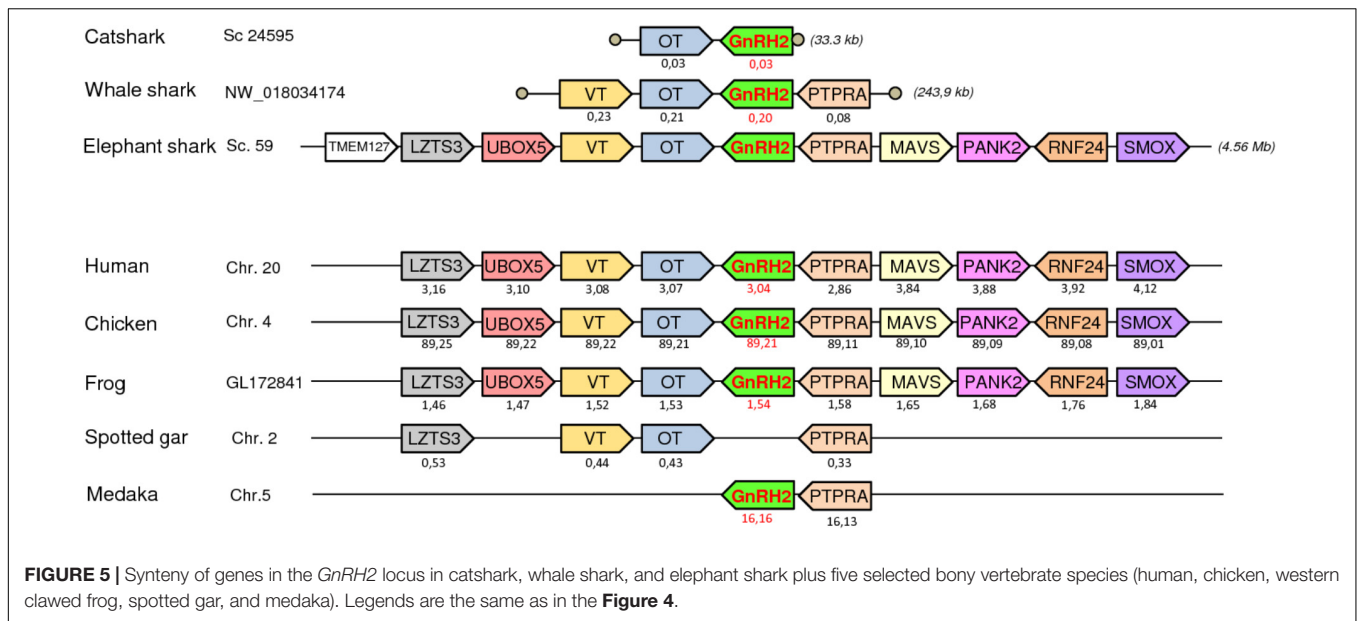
Catshark Sc 24595
OT GnRH2 (33.3 kb)
0,03 0,03

Whale shark NW_018034174
VT OT GnRH2 PTPRA (243,9 kb)
0,23 0,21 0,20 0,08

Elephant shark Sc. 59
TMEM127 LZTS3 UBOX5 VT OT GnRH2 PTPRA MAVS PANK2 RNF24 SMOX (4.56 Mb)

Human Chr. 20
LZTS3 UBOX5 VT OT GnRH2 PTPRA MAVS PANK2 RNF24 SMOX
3,16 3,10 3,08 3,07 3,04 2,86 3,84 3,88 3,92 4,12

Chicken Chr. 4
LZTS3 UBOX5 VT OT GnRH2 PTPRA MAVS PANK2 RNF24 SMOX
89,25 89,22 89,22 89,21 89,21 89,11 89,10 89,09 89,08 89,01

Frog GL172841
LZTS3 UBOX5 VT OT GnRH2 PTPRA MAVS PANK2 RNF24 SMOX
1,46 1,47 1,52 1,53 1,54 1,58 1,65 1,68 1,76 1,84

Spotted gar Chr. 2
LZTS3 VT OT PTPRA
0,53 0,44 0,43 0,33

Medaka Chr.5
GnRH2 PTPRA
16,16 16,13

**FIGURE 5 |** Synteny of genes in the *GnRH2* locus in catshark, whale shark, and elephant shark plus five selected bony vertebrate species (human, chicken, western clawed frog, spotted gar, and medaka). Legends are the same as in the **Figure 4**.